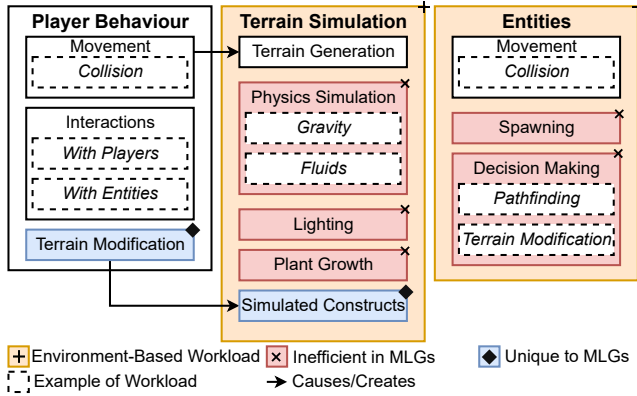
Player Behaviour

Movement

Collision

Interactions

With Players

With Entities

Terrain Modification

Terrain Simulation

Terrain Generation

Physics Simulation

Gravity

Fluids

Lighting

Plant Growth

Simulated Constructs

Entities

Movement

Collision

Spawning

Decision Making

Pathfinding

Terrain Modification

Environment-Based Workload

Inefficient in MLGs

Unique to MLGs

Example of Workload

Causes/Creates